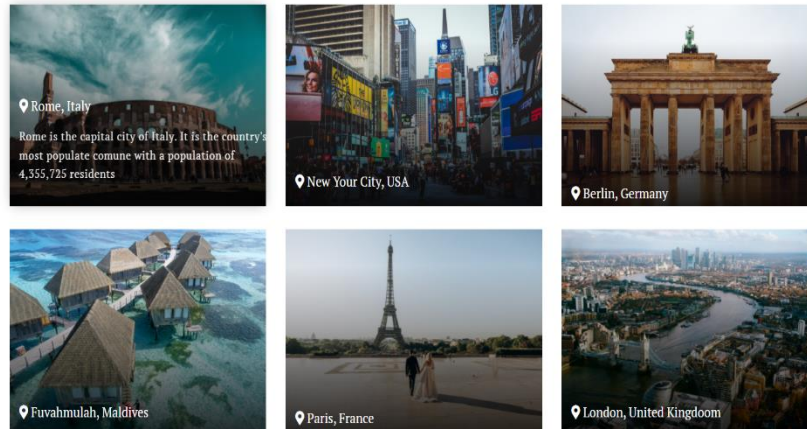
Rome, Italy

Rome is the capital city of Italy. It is the country's most populate comune with a population of 4,355,725 residents

New Your City, USA

Berlin, Germany

Fuvahmulah, Maldives

Paris, France

London, United Kingdoom